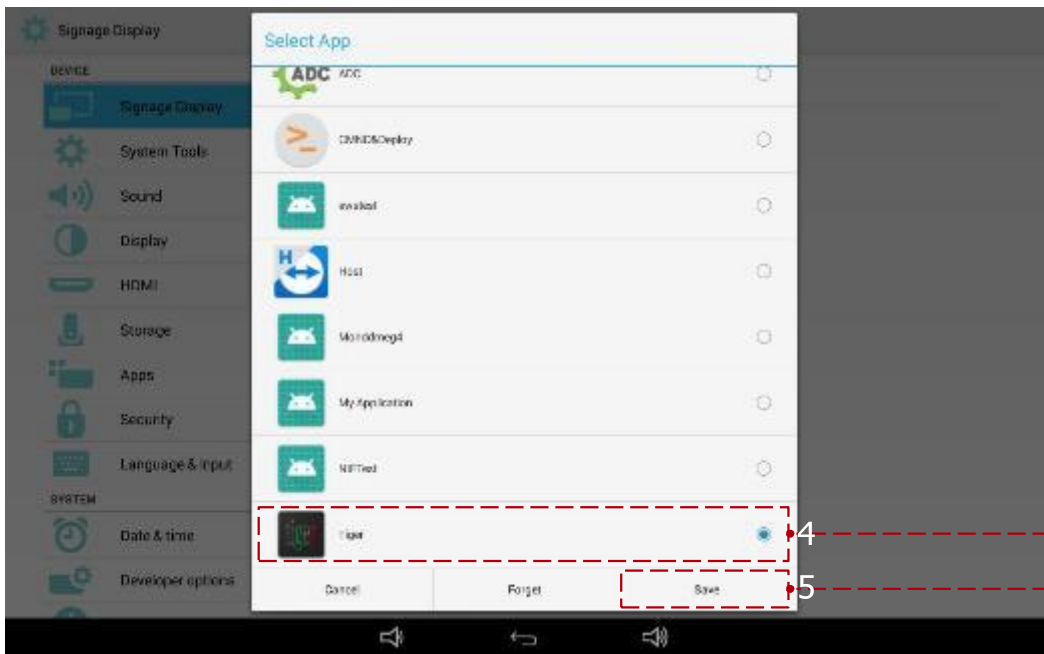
Signage Display

DEVICE

Signage Display

System Tools

Sound

Display

HDMI

Storage

Apps

Security

Language & input

SYSTEM

Date & time

Developer options

Select App

ADC ADC

CMNDDeploy

invoked

Host

Monddmeg4

My Application

NFTest

Tiger

Cancel

Forget

Save

4

5